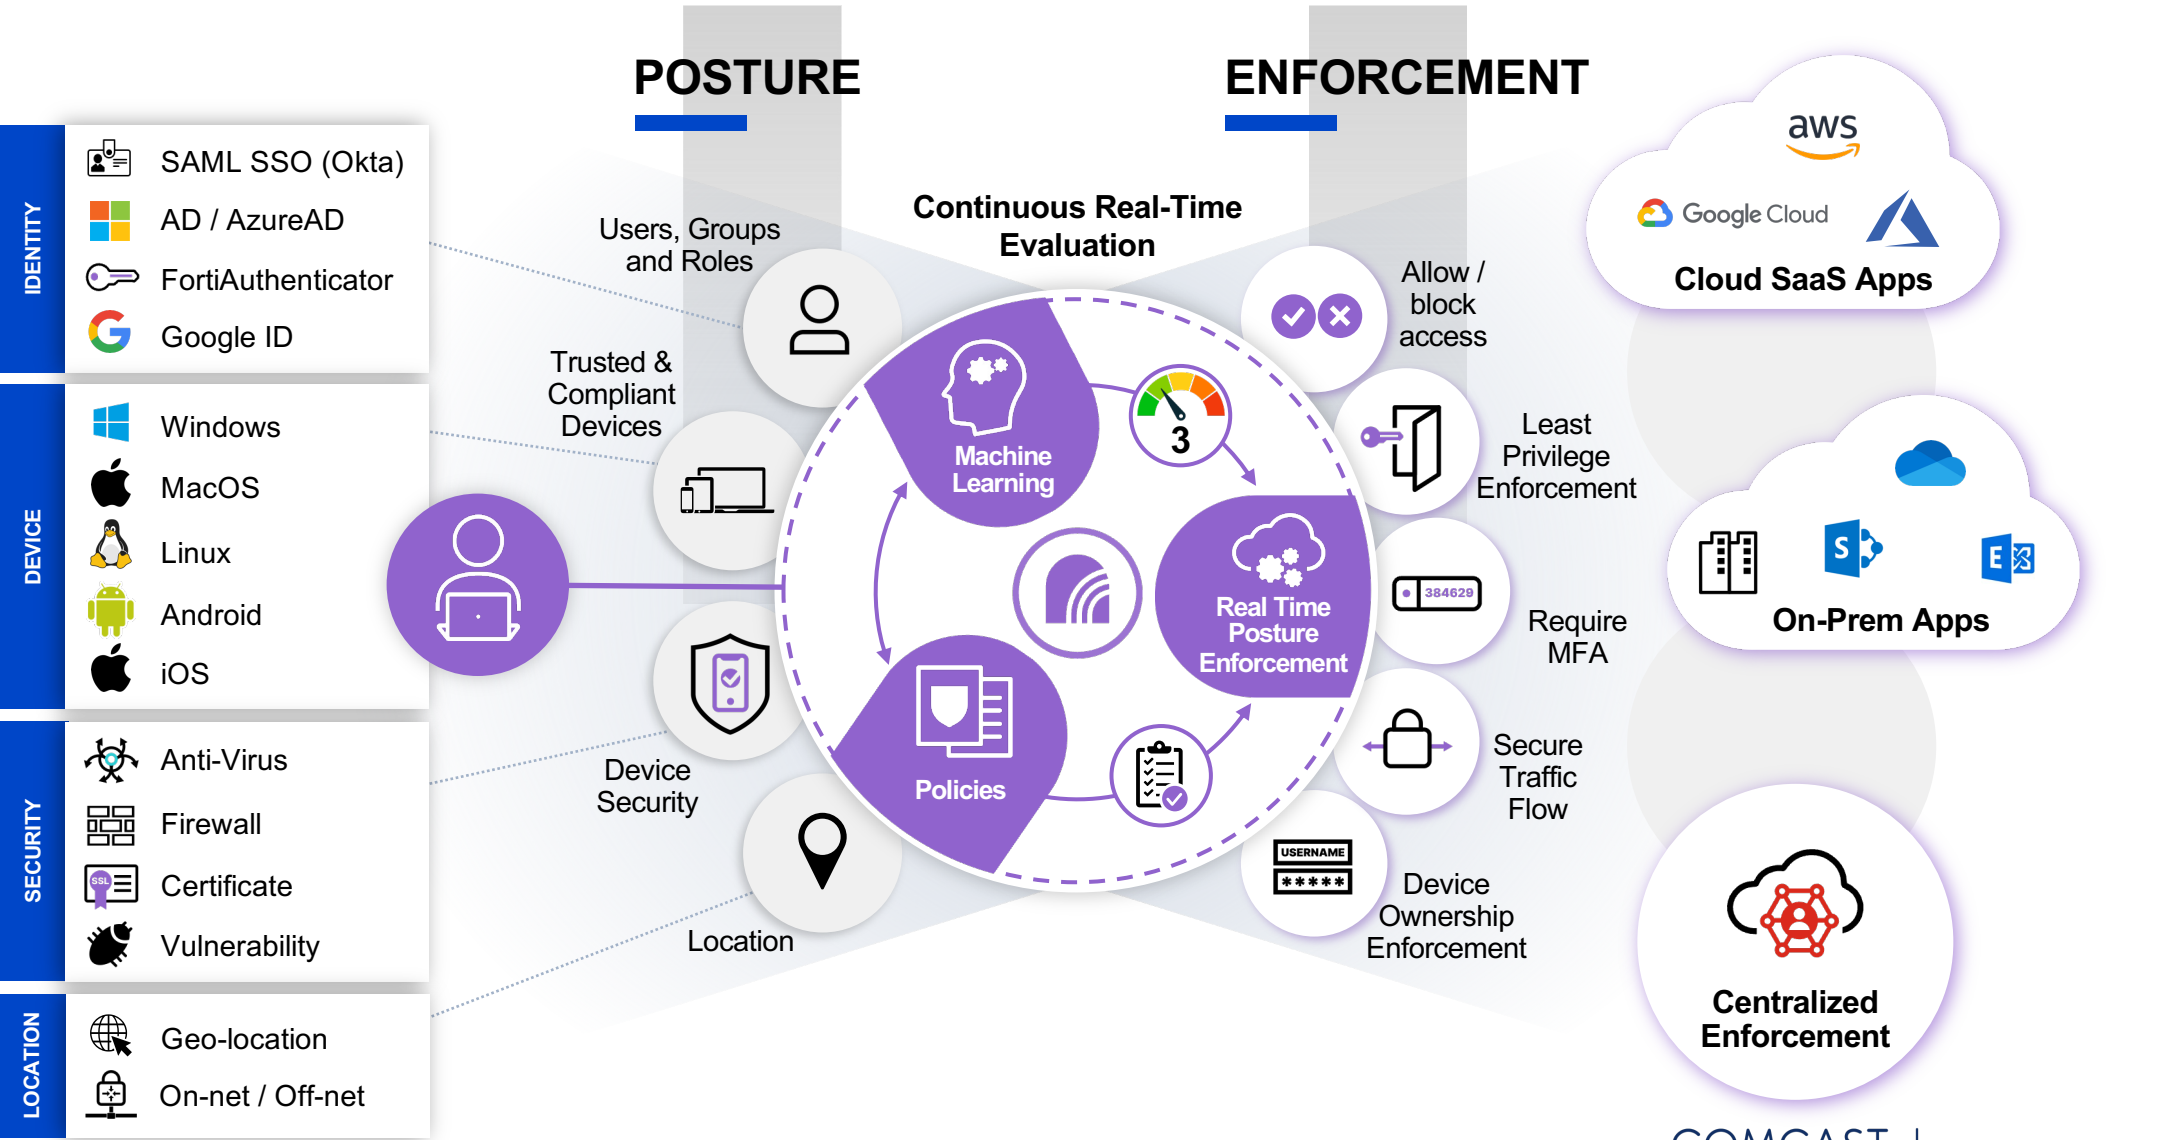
POSTURE

ENFORCEMENT

IDENTITY
SAML SSO (Okta)
AD / AzureAD
FortiAuthenticator
Google ID

DEVICE
Windows
MacOS
Linux
Android
iOS

SECURITY
Anti-Virus
Firewall
Certificate
Vulnerability

LOCATION
Geo-location
On-net / Off-net

Users, Groups and Roles

Trusted & Compliant Devices

Device Security

Location

Continuous Real-Time Evaluation

Machine Learning

3

Real Time Posture Enforcement

Policies

Allow / block access

Least Privilege Enforcement

384629

Require MFA

Secure Traffic Flow

USERNAME
*****

Device Ownership Enforcement

aws
Google Cloud
Cloud SaaS Apps

On-Prem Apps

Centralized Enforcement

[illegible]